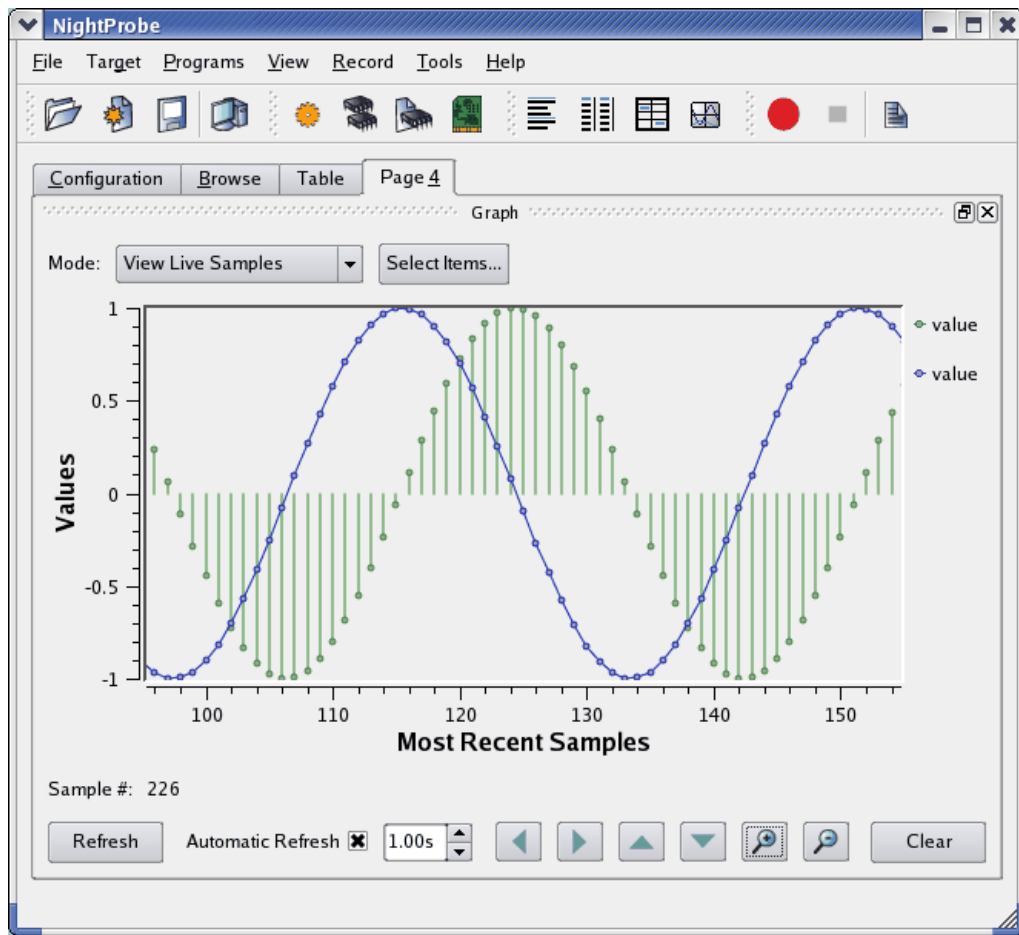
NightProbe

File Target Programs View Record Tools Help

Configuration Browse Table Page 4

Graph

Mode: View Live Samples Select Items...

1
0.5
0
-0.5
-1
Values

100 110 120 130 140 150
Most Recent Samples

value
value

Sample #: 226

Refresh Automatic Refresh 1.00s Clear